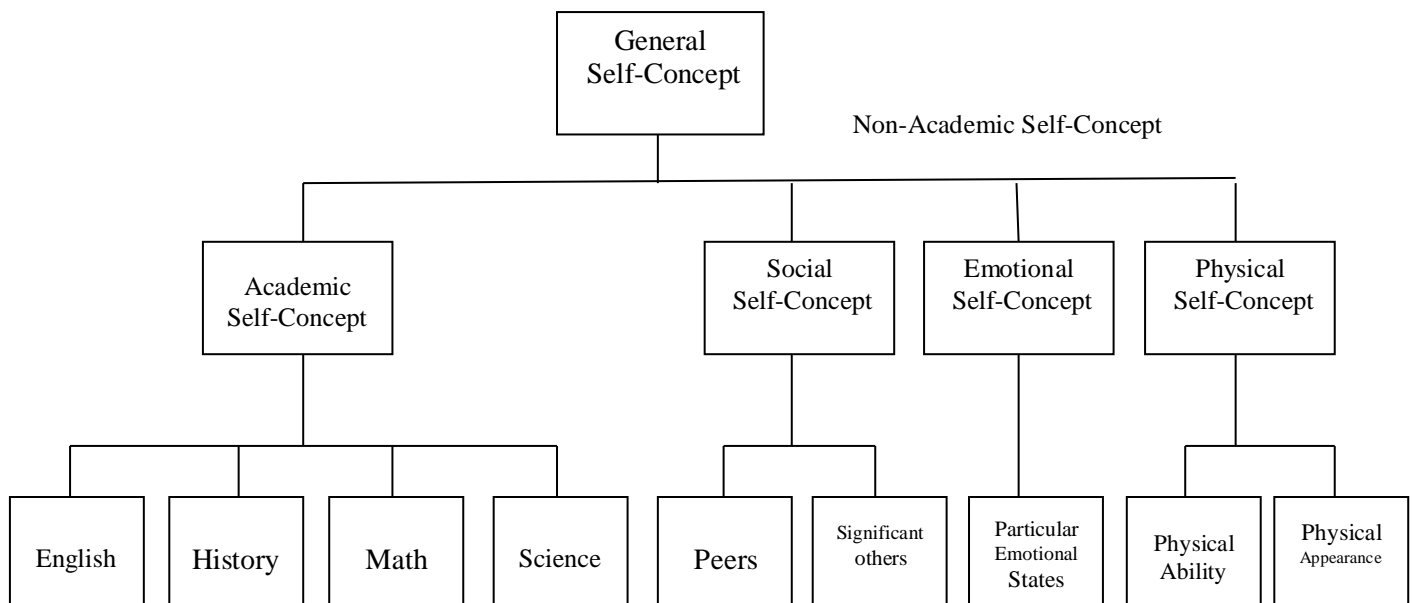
General Self-Concept

Non-Academic Self-Concept

Academic Self-Concept

Social Self-Concept

Emotional Self-Concept

Physical Self-Concept

English

History

Math

Science

Peers

Significant others

Particular Emotional States

Physical Ability

Physical Appearance